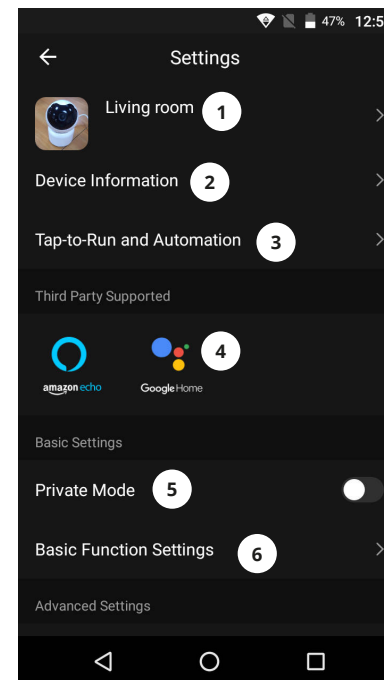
47% 12:5

Settings

Living room 1

Device Information 2

Tap-to-Run and Automation 3

Third Party Supported

amazon echo

Google Home

4

Basic Settings

Private Mode 5

Basic Function Settings 6

Advanced Settings